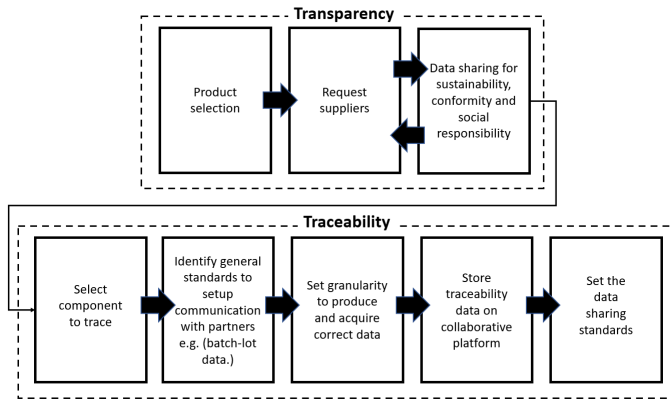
Transparency

Product selection

Request suppliers

Data sharing for sustainability, conformity and social responsibility

Traceability

Select component to trace

Identify general standards to setup communication with partners e.g. (batch-lot data.)

Set granularity to produce and acquire correct data

Store traceability data on collaborative platform

Set the data sharing standards